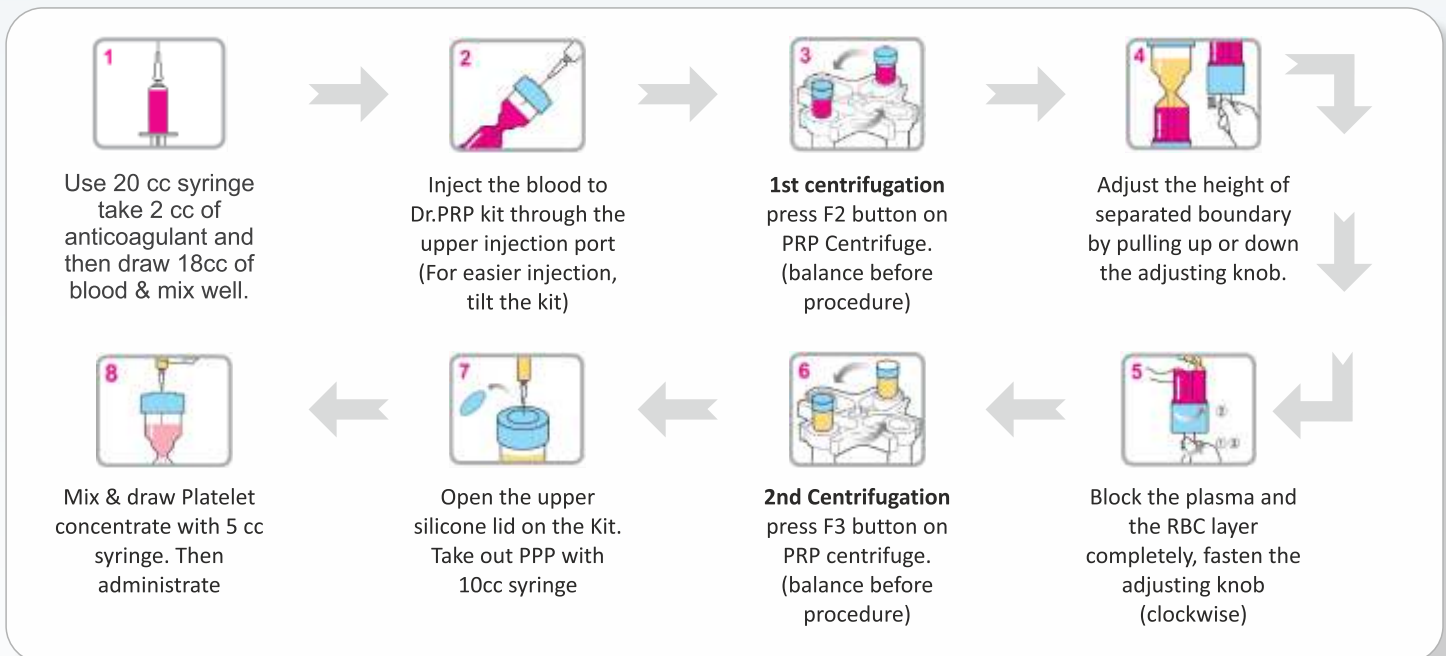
1

Use 20 cc syringe take 2 cc of anticoagulant and then draw 18cc of blood & mix well.

2

Inject the blood to Dr.PRP kit through the upper injection port (For easier injection, tilt the kit)

3

**1st centrifugation** press F2 button on PRP Centrifuge. (balance before procedure)

4

Adjust the height of separated boundary by pulling up or down the adjusting knob.

5

② ①③

Block the plasma and the RBC layer completely, fasten the adjusting knob (clockwise)

6

**2nd Centrifugation** press F3 button on PRP centrifuge. (balance before procedure)

7

Open the upper silicone lid on the Kit. Take out PPP with 10cc syringe

8

Mix & draw Platelet concentrate with 5 cc syringe. Then administrate